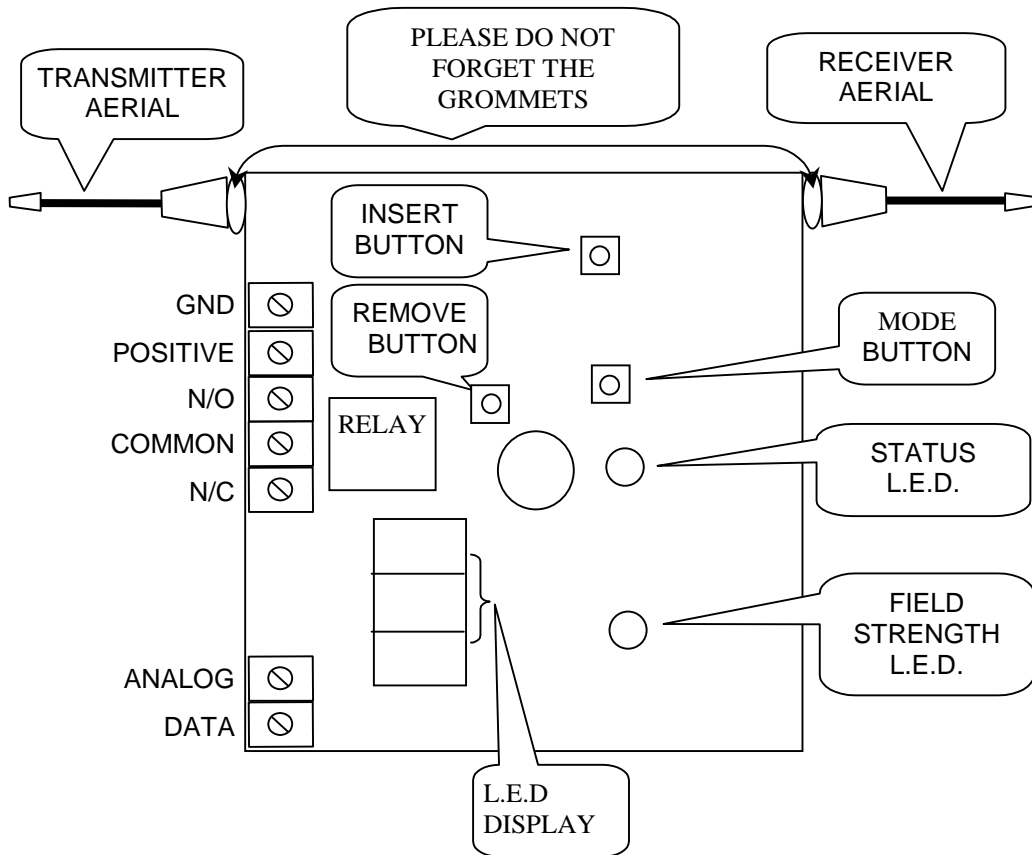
TRANSMITTER AERIAL

PLEASE DO NOT FORGET THE GROMMETS

RECEIVER AERIAL

INSERT BUTTON

GND

POSITIVE

N/O

COMMON

N/C

REMOVE BUTTON

MODE BUTTON

RELAY

STATUS L.E.D.

FIELD STRENGTH L.E.D.

ANALOG

DATA

L.E.D DISPLAY